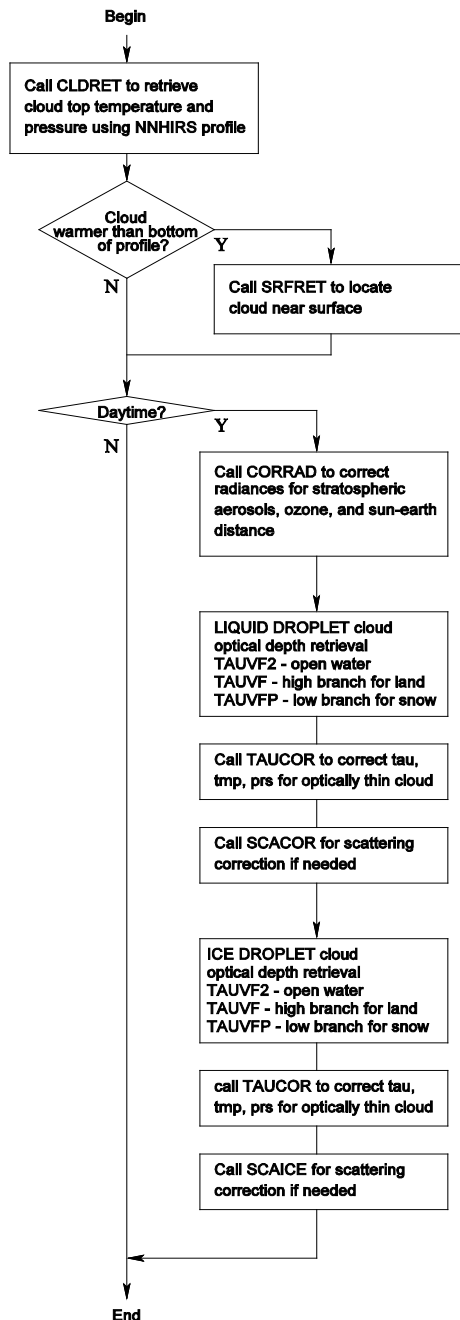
Begin

Call CLDRET to retrieve cloud top temperature and pressure using NNHIRS profile

Cloud warmer than bottom of profile?

Y

N

Call SRFRET to locate cloud near surface

Daytime?

Y

N

Call CORRAD to correct radiances for stratospheric aerosols, ozone, and sun-earth distance

LIQUID DROPLET cloud optical depth retrieval
TAUVF2 - open water
TAUVF - high branch for land
TAUVFP - low branch for snow

Call TAUCOR to correct tau, tmp, prs for optically thin cloud

Call SCACOR for scattering correction if needed

ICE DROPLET cloud optical depth retrieval
TAUVF2 - open water
TAUVF - high branch for land
TAUVFP - low branch for snow

call TAUCOR to correct tau, tmp, prs for optically thin cloud

Call SCAICE for scattering correction if needed

End